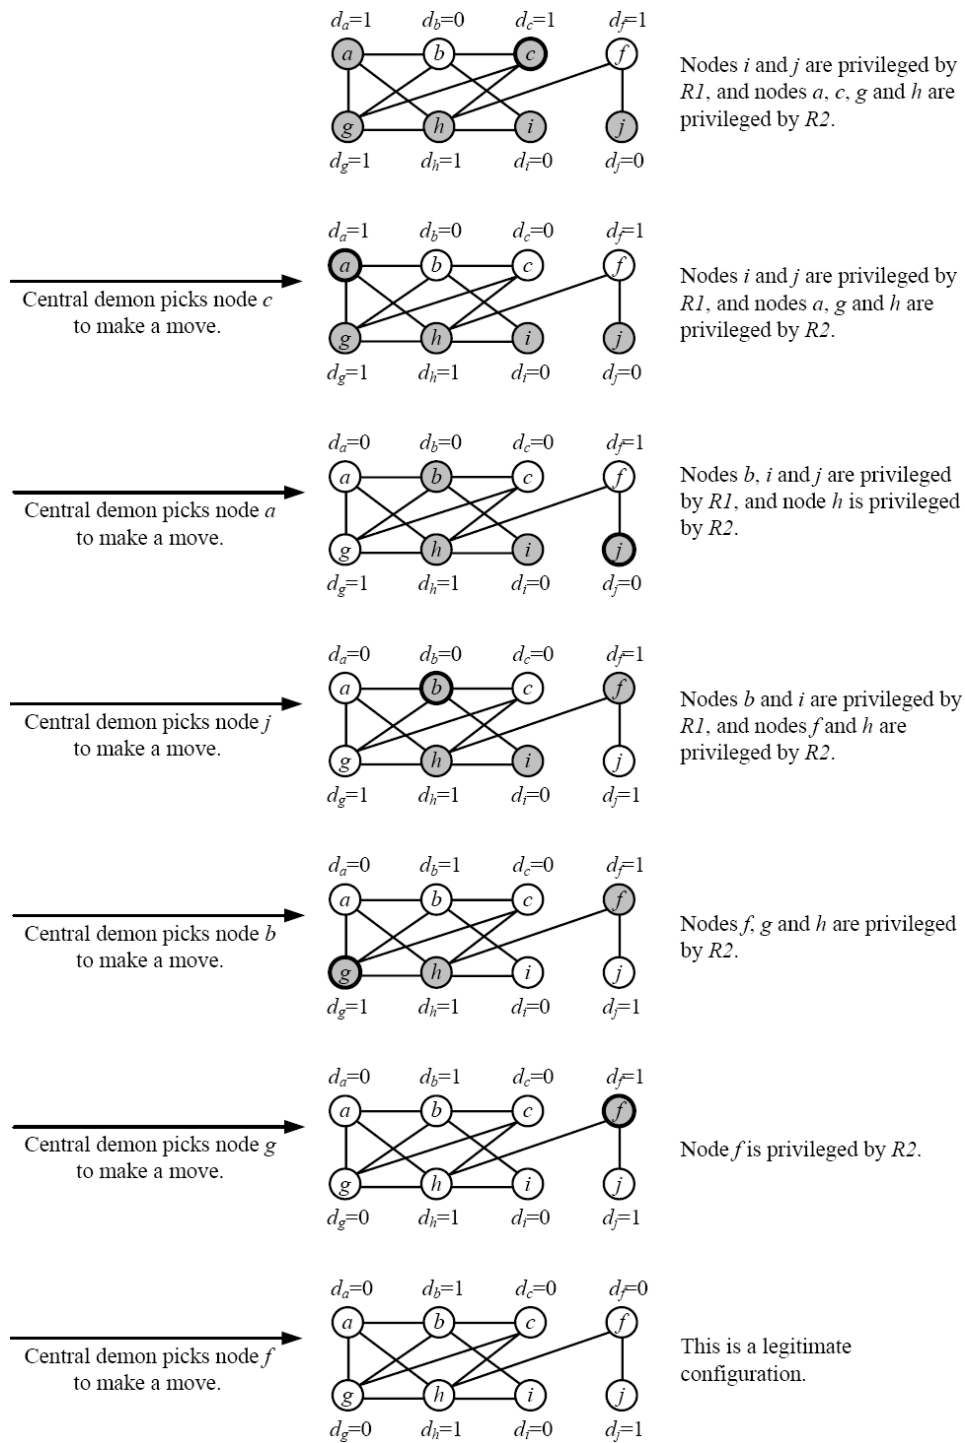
$d_a$=1 $d_b$=0 $d_c$=1 $d_f$=1

a b c f

g h i j

$d_g$=1 $d_h$=1 $d_i$=0 $d_j$=0

Nodes $i$ and $j$ are privileged by $R1$, and nodes $a$, $c$, $g$ and $h$ are privileged by $R2$.

Central demon picks node $c$ to make a move.

$d_a$=1 $d_b$=0 $d_c$=0 $d_f$=1

a b c f

g h i j

$d_g$=1 $d_h$=1 $d_i$=0 $d_j$=0

Nodes $i$ and $j$ are privileged by $R1$, and nodes $a$, $g$ and $h$ are privileged by $R2$.

Central demon picks node $a$ to make a move.

$d_a$=0 $d_b$=0 $d_c$=0 $d_f$=1

a b c f

g h i j

$d_g$=1 $d_h$=1 $d_i$=0 $d_j$=0

Nodes $b$, $i$ and $j$ are privileged by $R1$, and node $h$ is privileged by $R2$.

Central demon picks node $j$ to make a move.

$d_a$=0 $d_b$=0 $d_c$=0 $d_f$=1

a b c f

g h i j

$d_g$=1 $d_h$=1 $d_i$=0 $d_j$=1

Nodes $b$ and $i$ are privileged by $R1$, and nodes $f$ and $h$ are privileged by $R2$.

Central demon picks node $b$ to make a move.

$d_a$=0 $d_b$=1 $d_c$=0 $d_f$=1

a b c f

g h i j

$d_g$=1 $d_h$=1 $d_i$=0 $d_j$=1

Nodes $f$, $g$ and $h$ are privileged by $R2$.

Central demon picks node $g$ to make a move.

$d_a$=0 $d_b$=1 $d_c$=0 $d_f$=1

a b c f

g h i j

$d_g$=0 $d_h$=1 $d_i$=0 $d_j$=1

Node $f$ is privileged by $R2$.

Central demon picks node $f$ to make a move.

$d_a$=0 $d_b$=1 $d_c$=0 $d_f$=0

a b c f

g h i j

$d_g$=0 $d_h$=1 $d_i$=0 $d_j$=1

This is a legitimate configuration.